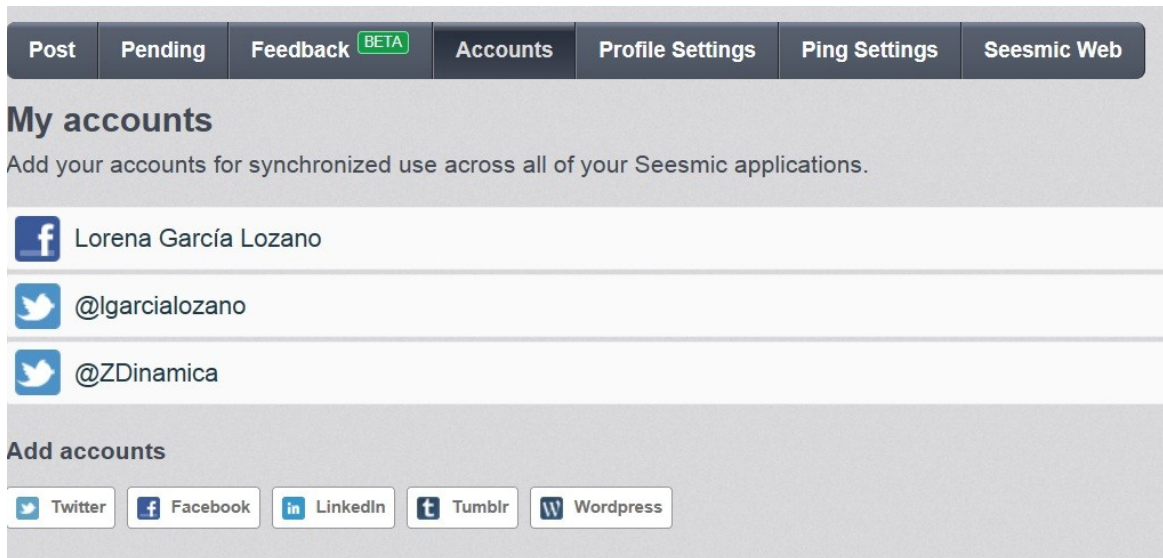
Post Pending Feedback BETA Accounts Profile Settings Ping Settings Seesmic Web

My accounts

Add your accounts for synchronized use across all of your Seesmic applications.

Lorena García Lozano

@lgarcialozano

@ZDinamica

Add accounts

Twitter Facebook LinkedIn Tumblr Wordpress